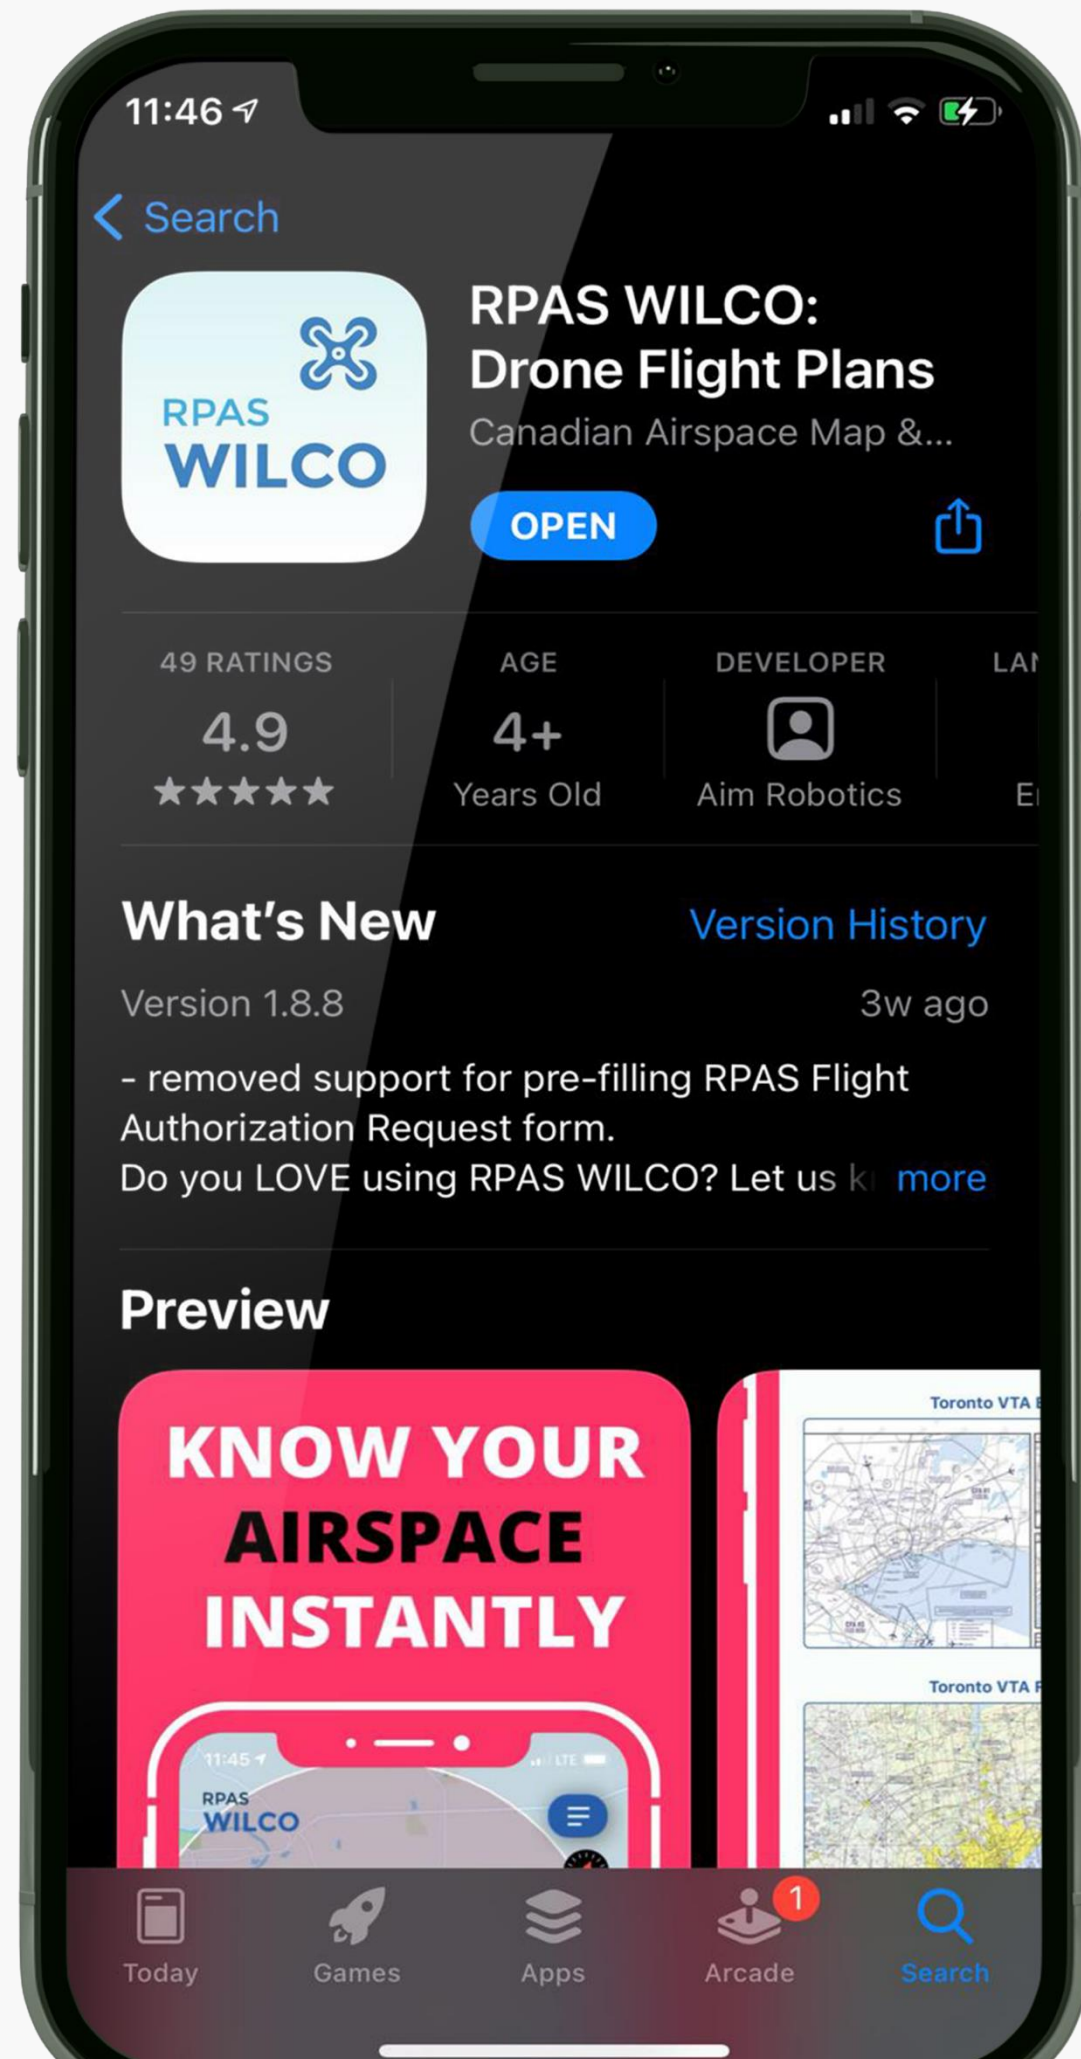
11:46

Search

RPAS WILCO

RPAS WILCO: Drone Flight Plans

Canadian Airspace Map &...

OPEN

49 RATINGS
4.9
★★★★★

AGE
4+
Years Old

DEVELOPER
Aim Robotics

LA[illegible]
E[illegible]

What's New

Version History

Version 1.8.8

3w ago

- removed support for pre-filling RPAS Flight Authorization Request form.
Do you LOVE using RPAS WILCO? Let us k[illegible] more

Preview

KNOW YOUR AIRSPACE INSTANTLY

11:45
LTE
RPAS WILCO

Toronto VTA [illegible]

Toronto VTA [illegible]

Today

Games

Apps

1
Arcade

Search